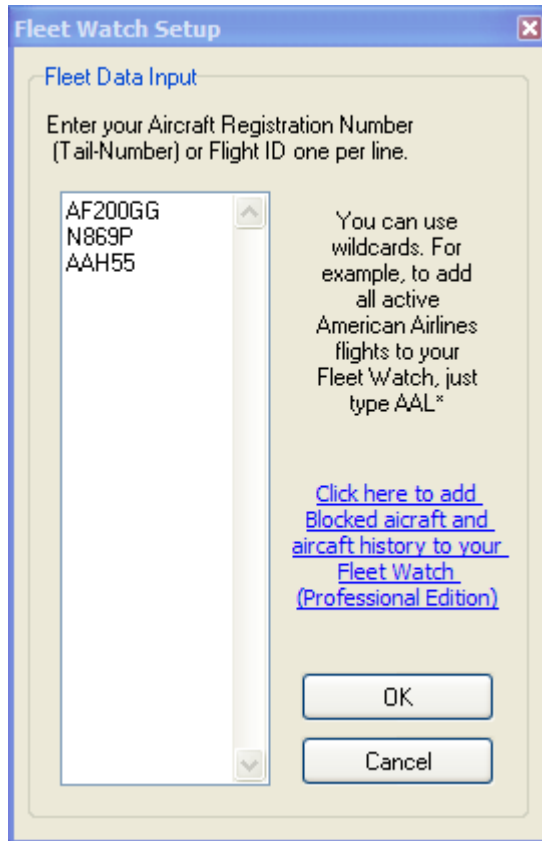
Fleet Watch Setup

Fleet Data Input

Enter your Aircraft Registration Number (Tail-Number) or Flight ID one per line.

AF200GG
N869P
AAH55

You can use wildcards. For example, to add all active American Airlines flights to your Fleet Watch, just type AAL*

Click here to add Blocked aicraft and aircaft history to your Fleet Watch (Professional Edition)

OK

Cancel